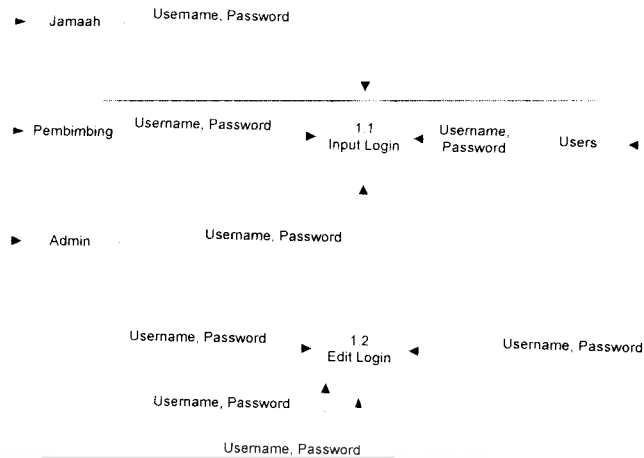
Jamaah

Username, Password

Pembimbing

Username, Password

1.1
Input Login

Username, Password

Users

Admin

Username, Password

Username, Password

1.2
Edit Login

Username, Password

Username, Password

Username, Password